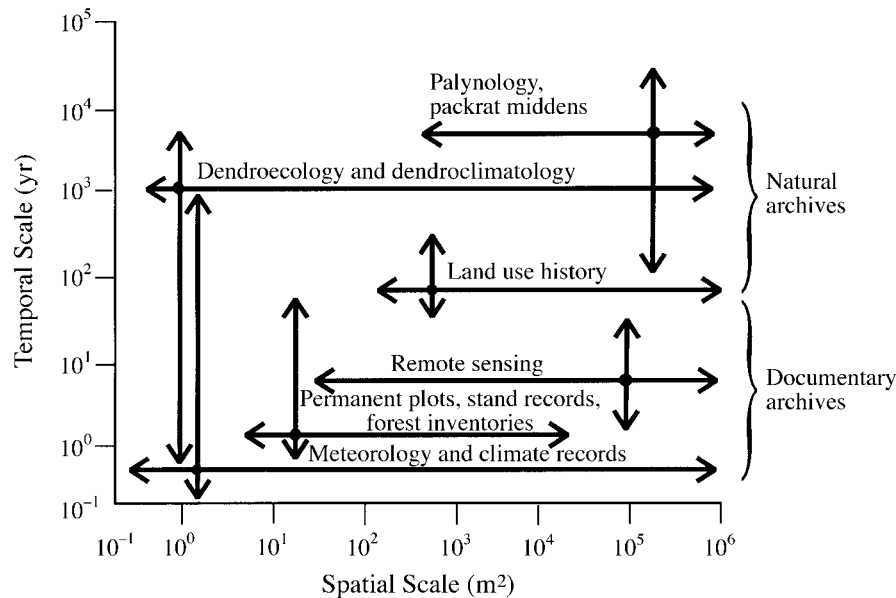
$10^5$
$10^4$
$10^3$
$10^2$
$10^1$
$10^0$
$10^{-1}$

Temporal Scale (yr)

Palynology, packrat middens

Dendroecology and dendroclimatology

Land use history

Remote sensing

Permanent plots, stand records, forest inventories

Meteorology and climate records

Natural archives

Documentary archives

$10^{-1}$ $10^0$ $10^1$ $10^2$ $10^3$ $10^4$ $10^5$ $10^6$

Spatial Scale (m$^2$)